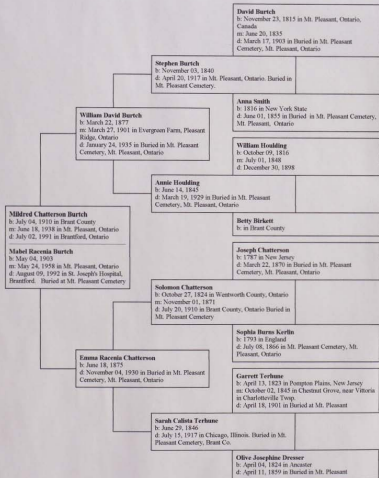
David Burtch
b: November 23, 1815 in Mt. Pleasant, Ontario, Canada
m: June 20, 1835
d: March 17, 1903 in Buried in Mt. Pleasant Cemetery, Mt. Pleasant, Ontario

Stephen Burtch
b: November 03, 1840
d: April 20, 1917 in Mt. Pleasant, Ontario. Buried in Mt. Pleasant Cemetery.

Anna Smith
b: 1816 in New York State
d: June 01, 1855 in Buried in Mt. Pleasant Cemetery, Mt. Pleasant, Ontario

William David Burtch
b: March 22, 1877
m: March 27, 1901 in Evergreen Farms, Pleasant Ridge, Ontario
d: January 24, 1935 in Buried in Mt. Pleasant Cemetery, Mt. Pleasant, Ontario

William Houlding
b: October 09, 1816
m: July 01, 1848
d: December 30, 1898

Annie Houlding
b: June 14, 1845
d: March 19, 1929 in Buried in Mt. Pleasant Cemetery, Mt. Pleasant, Ontario

Mildred Chatterson Burtch
b: July 04, 1910 in Brant County
m: June 18, 1938 in Mt. Pleasant, Ontario
d: July 02, 1991 in Brantford, Ontario

Betty Birkett
b: in Brant County

Mabel Racenia Burtch
b: May 04, 1903
m: May 24, 1958 in Mt. Pleasant, Ontario
d: August 09, 1992 in St. Joseph's Hospital, Brantford. Buried at Mt. Pleasant Cemetery

Joseph Chatterson
b: 1787 in New Jersey
d: March 22, 1870 in Buried in Mt. Pleasant Cemetery, Mt. Pleasant, Ontario

Solomon Chatterson
b: October 27, 1824 in Wentworth County, Ontario
m: November 01, 1871
d: July 20, 1910 in Brant County, Ontario Buried in Mt. Pleasant Cemetery

Sophia Burns Kerlin
b: 1793 in England
d: July 08, 1866 in Mt. Pleasant Cemetery, Mt. Pleasant, Ontario

Emma Racenia Chatterson
b: June 18, 1875
d: November 04, 1930 in Buried in Mt. Pleasant Cemetery, Mt. Pleasant, Ontario

Garrett Terhune
b: April 13, 1823 in Pompton Plains, New Jersey
m: October 02, 1845 in Chestnut Grove, near Vittoria in Charlotteville Twsp.
d: April 18, 1901 in Buried at Mt. Pleasant

Sarah Calista Terhune
b: June 29, 1846
d: July 15, 1917 in Chicago, Illinois. Buried in Mt. Pleasant Cemetery, Brant Co.

Olive Josephine Dresser
b: April 04, 1824 in Ancaster
d: April 11, 1859 in Buried in Mt. Pleasant